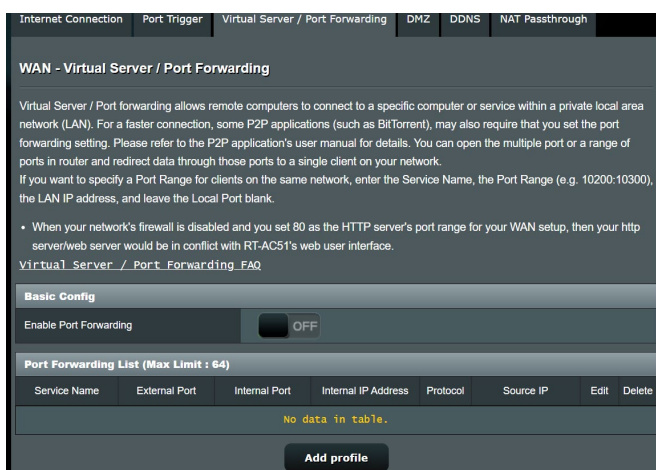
Internet Connection Port Trigger Virtual Server / Port Forwarding DMZ DDNS NAT Passthrough

WAN - Virtual Server / Port Forwarding

Virtual Server / Port forwarding allows remote computers to connect to a specific computer or service within a private local area network (LAN). For a faster connection, some P2P applications (such as BitTorrent), may also require that you set the port forwarding setting. Please refer to the P2P application's user manual for details. You can open the multiple port or a range of ports in router and redirect data through those ports to a single client on your network.
If you want to specify a Port Range for clients on the same network, enter the Service Name, the Port Range (e.g. 10200:10300), the LAN IP address, and leave the Local Port blank.

• When your network's firewall is disabled and you set 80 as the HTTP server's port range for your WAN setup, then your http server/web server would be in conflict with RT-AC51's web user interface.

Virtual Server / Port Forwarding FAQ

Basic Config

Enable Port Forwarding OFF

Port Forwarding List (Max Limit : 64)

| Service Name | External Port | Internal Port | Internal IP Address | Protocol | Source IP | Edit | Delete |
|---|---|---|---|---|---|---|---|
| No data in table. | | | | | | | |

Add profile